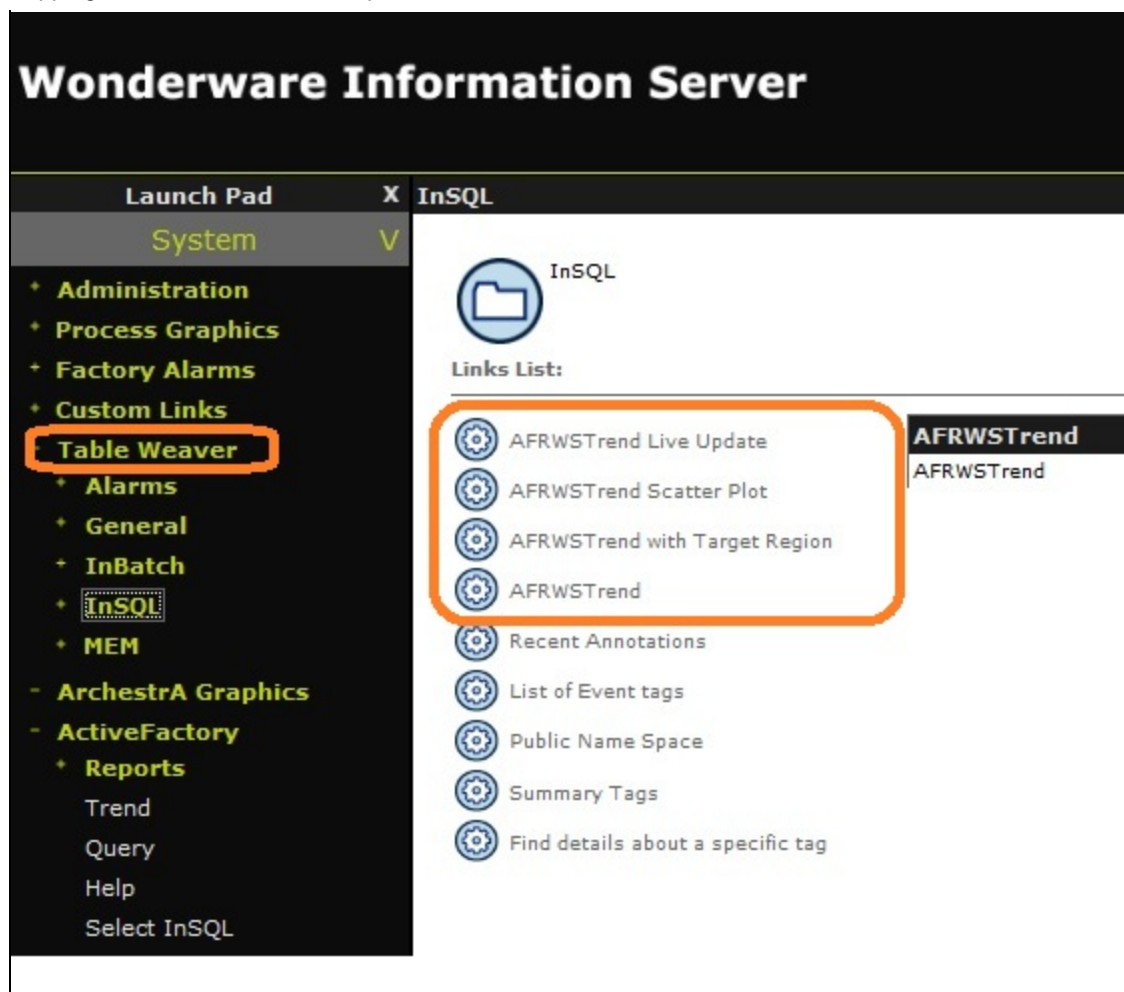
Wonderware Information Server

Launch Pad X

System V

+ Administration
+ Process Graphics
+ Factory Alarms
+ Custom Links
- Table Weaver
+ Alarms
+ General
+ InBatch
+ InSQL
+ MEM
- ArchestrA Graphics
- ActiveFactory
+ Reports
Trend
Query
Help
Select InSQL

InSQL

InSQL

Links List:

AFRWSTrend Live Update
AFRWSTrend Scatter Plot
AFRWSTrend with Target Region
AFRWSTrend
Recent Annotations
List of Event tags
Public Name Space
Summary Tags
Find details about a specific tag

AFRWSTrend
AFRWSTrend